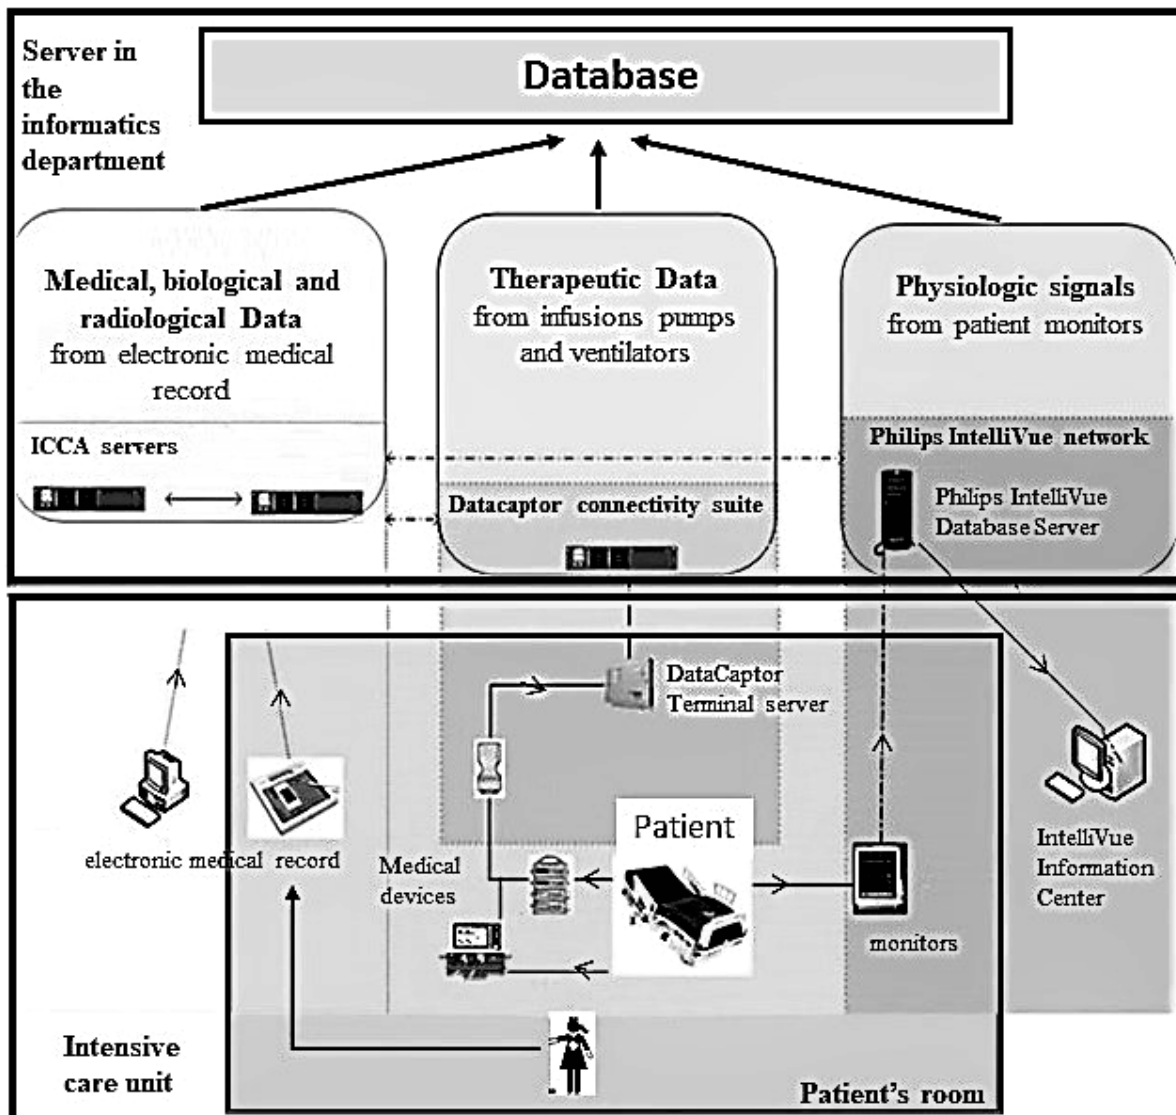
Server in the informatics department

Database

Medical, biological and radiological Data from electronic medical record

ICCA servers

Therapeutic Data from infusions pumps and ventilators

Datacaptor connectivity suite

Physiologic signals from patient monitors

Philips IntelliVue network

Philips IntelliVue Database Server

DataCaptor Terminal server

electronic medical record

Medical devices

Patient

monitors

IntelliVue Information Center

Intensive care unit

Patient's room